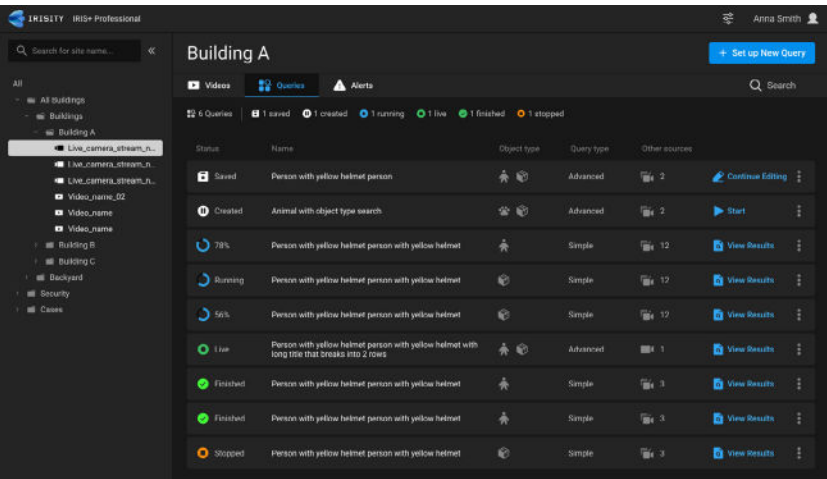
IRISITY IRIS+ Professional

Anna Smith

Search for site name...

All
All Buildings
Buildings
Building A
Live_camera_stream_n...
Live_camera_stream_n...
Live_camera_stream_n...
Video_name_02
Video_name
Video_name
Building B
Building C
Backyard
Security
Cases

Building A

+ Set up New Query

Videos
Queries
Alerts

Search

6 Queries | 1 saved 1 created 1 running 1 live 1 finished 1 stopped

| Status | Name | Object type | Query type | Other sources | |
|---|---|---|---|---|---|
| Saved | Person with yellow helmet person | | Advanced | 2 | Continue Editing |
| Created | Animal with object type search | | Advanced | 2 | Start |
| 78% | Person with yellow helmet person with yellow helmet | | Simple | 12 | View Results |
| Running | Person with yellow helmet person with yellow helmet | | Simple | 12 | View Results |
| 56% | Person with yellow helmet person with yellow helmet | | Simple | 12 | View Results |
| Live | Person with yellow helmet person with yellow helmet with long title that breaks into 2 rows | | Advanced | 1 | View Results |
| Finished | Person with yellow helmet person with yellow helmet | | Simple | 3 | View Results |
| Finished | Person with yellow helmet person with yellow helmet | | Simple | 3 | View Results |
| Stopped | Person with yellow helmet person with yellow helmet | | Simple | 3 | View Results |